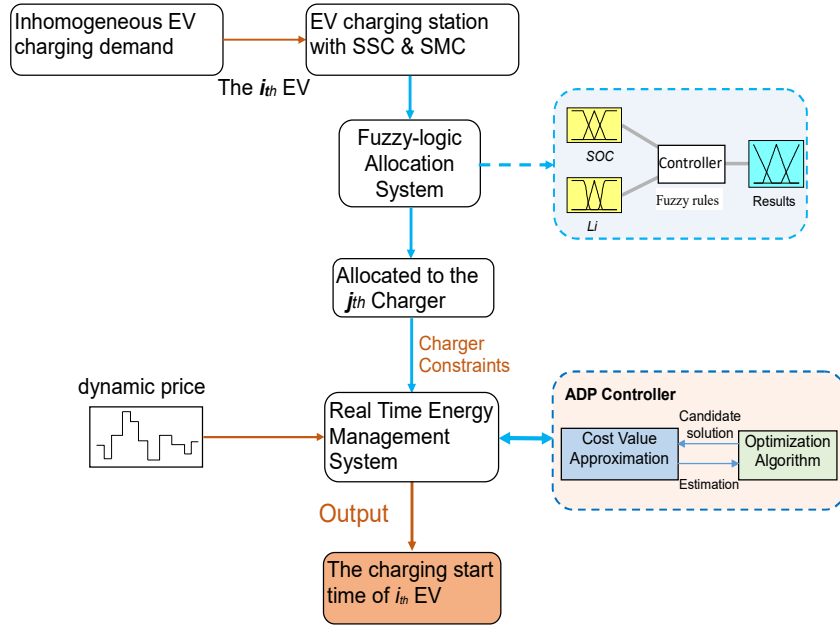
Inhomogeneous EV charging demand

EV charging station with SSC & SMC

The $i_{th}$ EV

Fuzzy-logic Allocation System

SOC

Li

Controller

Fuzzy rules

Results

Allocated to the $j_{th}$ Charger

Charger Constraints

dynamic price

Real Time Energy Management System

ADP Controller

Candidate solution

Cost Value Approximation

Optimization Algorithm

Estimation

Output

The charging start time of $i_{th}$ EV